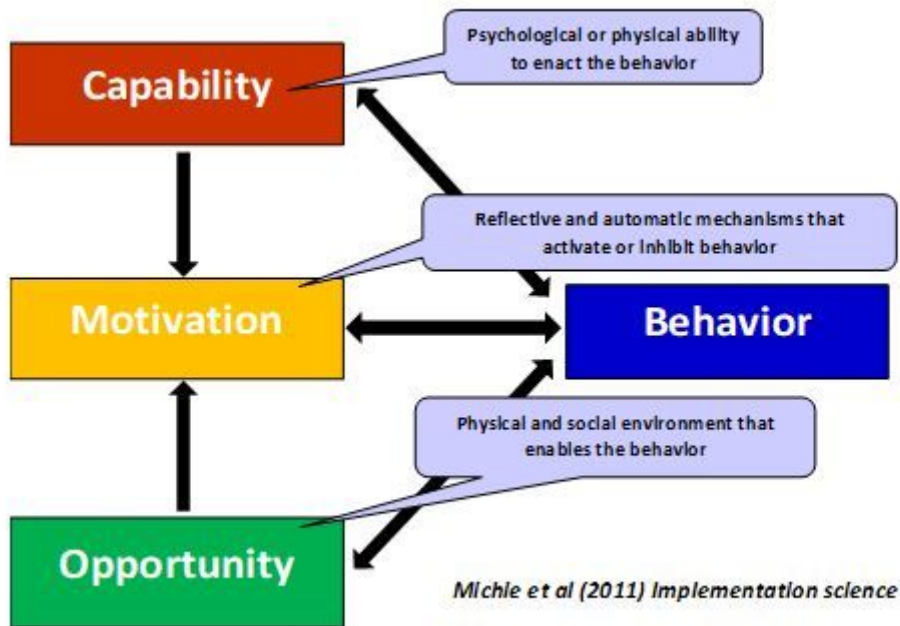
Capability

Psychological or physical ability to enact the behavior

Reflective and automatic mechanisms that activate or inhibit behavior

Motivation

Behavior

Physical and social environment that enables the behavior

Opportunity

Michie et al (2011) Implementation science